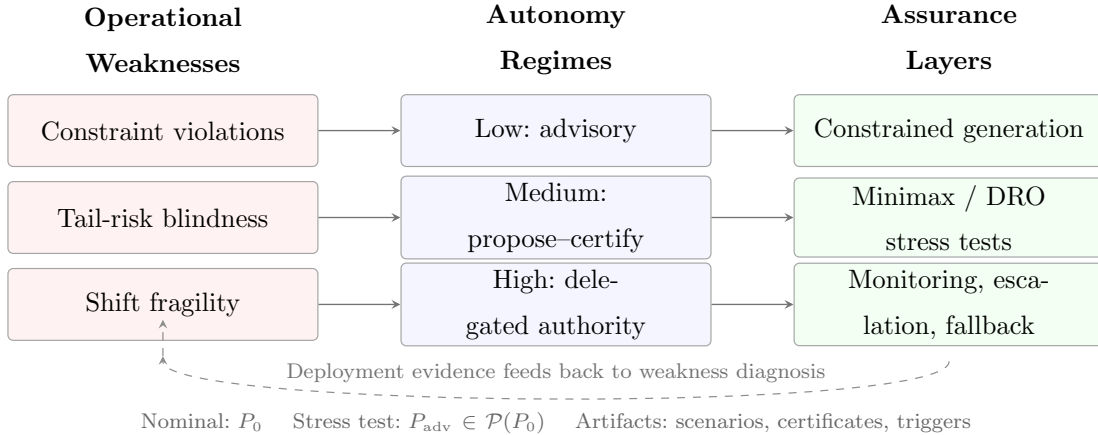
Operational Weaknesses

Autonomy Regimes

Assurance Layers

Constraint violations

Low: advisory

Constrained generation

Tail-risk blindness

Medium: propose–certify

Minimax / DRO stress tests

Shift fragility

High: delegated authority

Monitoring, escalation, fallback

Deployment evidence feeds back to weakness diagnosis

Nominal: $P_0$ Stress test: $P_{\text{adv}} \in \mathcal{P}(P_0)$ Artifacts: scenarios, certificates, triggers